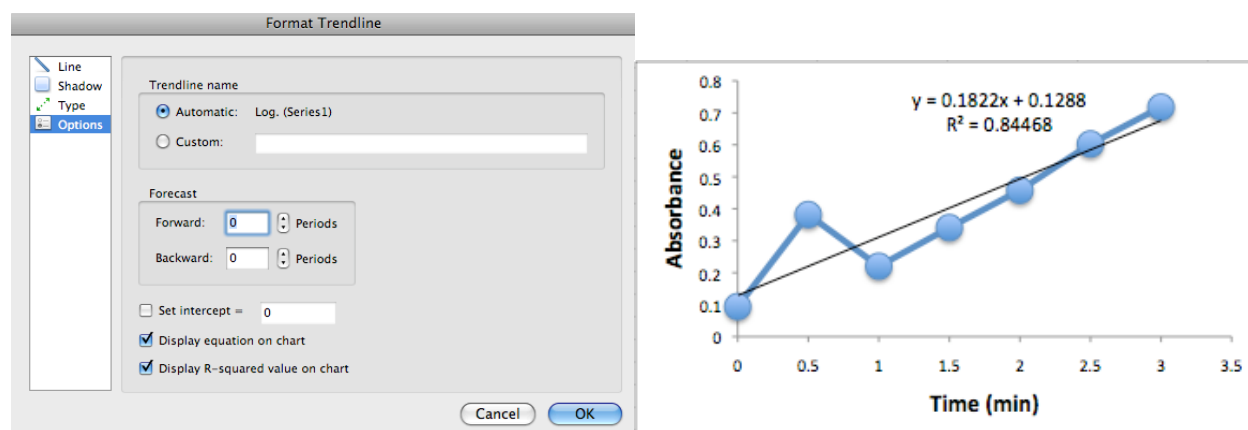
Format Trendline

Line
Shadow
Type
Options

Trendline name
Automatic: Log. (Series1)
Custom:

Forecast
Forward: 0 Periods
Backward: 0 Periods

Set intercept = 0
Display equation on chart
Display R-squared value on chart

Cancel
OK

$y = 0.1822x + 0.1288$
$R^2 = 0.84468$

Absorbance
0.8
0.7
0.6
0.5
0.4
0.3
0.2
0.1
0
0
0.5
1
1.5
2
2.5
3
3.5
Time (min)